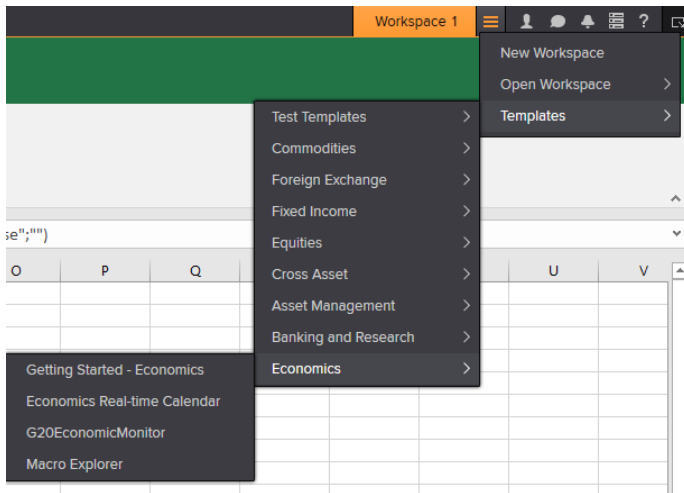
Workspace 1

?

New Workspace
Open Workspace
Templates

Test Templates
Commodities
Foreign Exchange
Fixed Income
Equities
Cross Asset
Asset Management
Banking and Research
Economics

se";"")

O
P
Q
U
V

Getting Started - Economics
Economics Real-time Calendar
G20EconomicMonitor
Macro Explorer